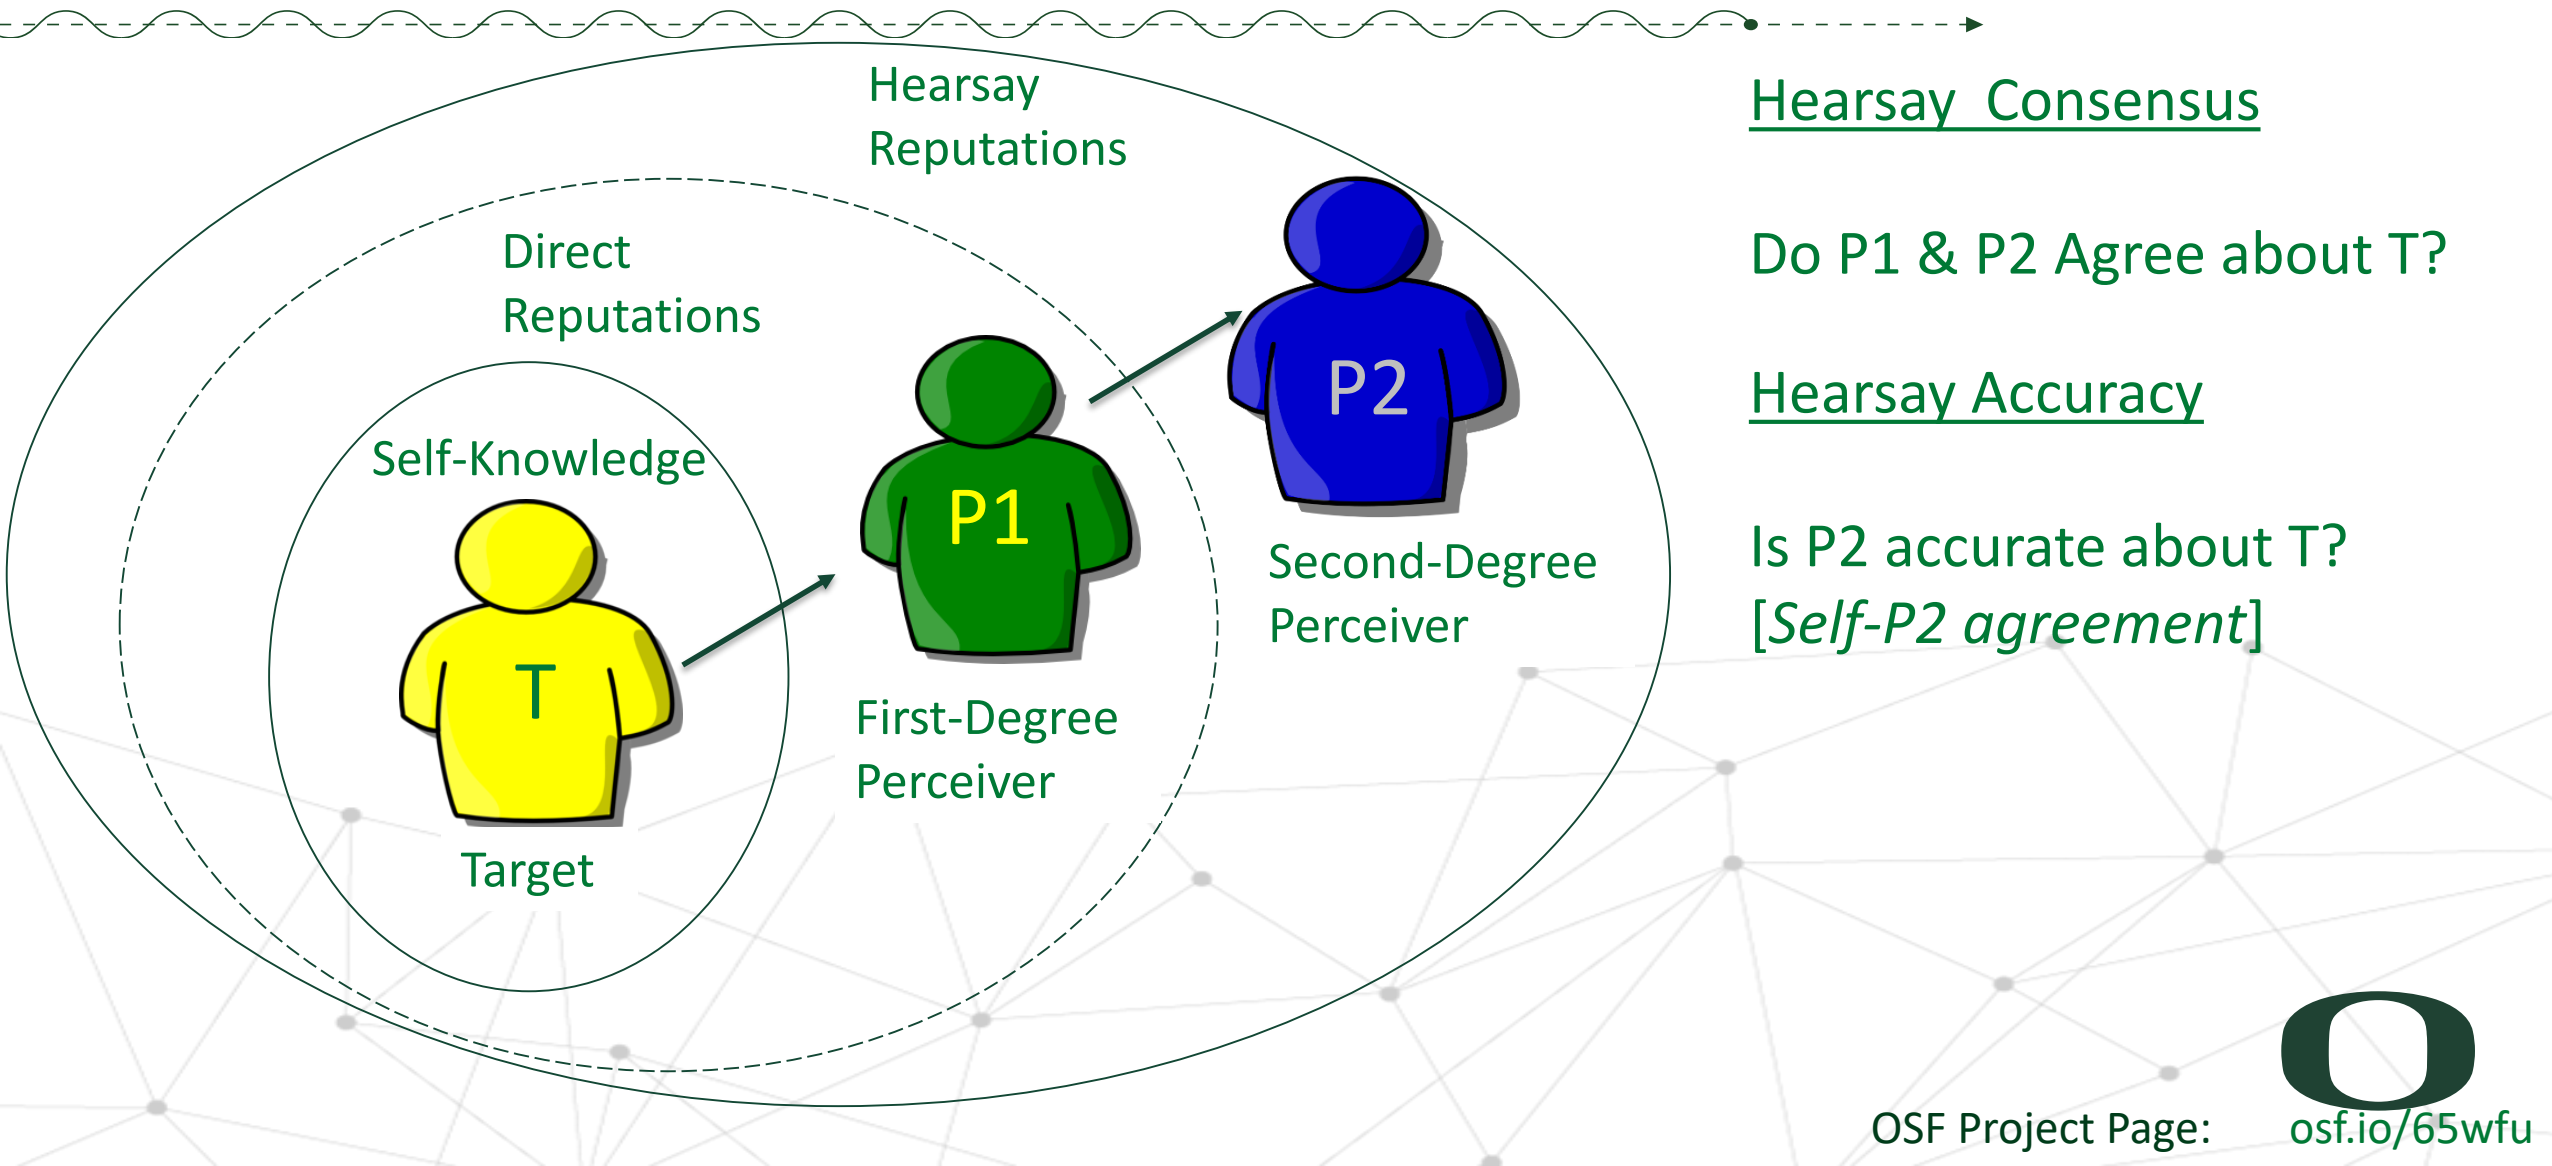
Hearsay Reputations

Direct Reputations

Self-Knowledge

T

Target

P1

First-Degree Perceiver

P2

Second-Degree Perceiver

Hearsay Consensus

Do P1 & P2 Agree about T?

Hearsay Accuracy

Is P2 accurate about T? [*Self-P2 agreement*]

OSF Project Page: osf.io/65wfu